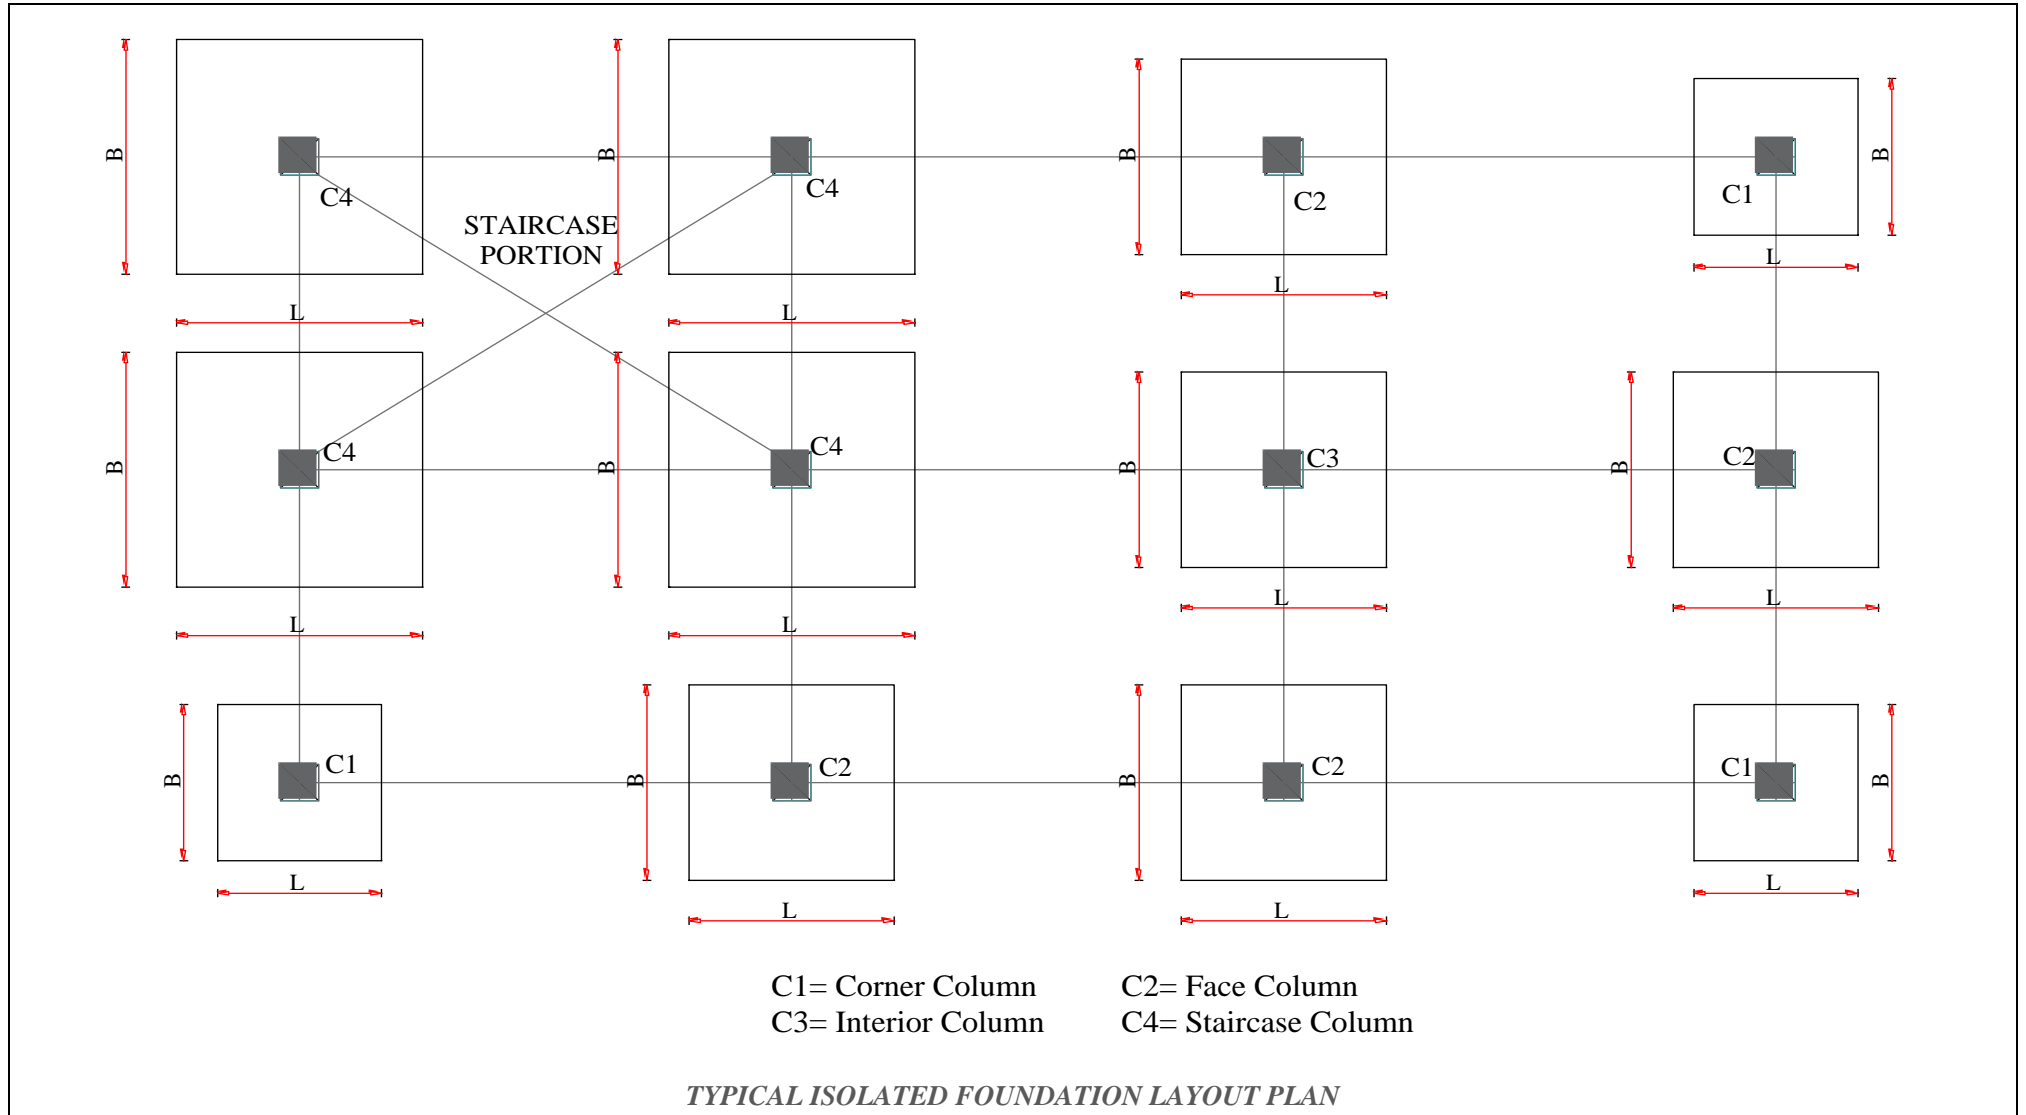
B
C4
L
B
C4
L
STAIRCASE PORTION
B
C2
L
C1
B
L
B
C4
L
B
C4
L
B
C3
L
B
C2
L
B
C1
L
B
C2
L
B
C2
L
C1
B
L

C1= Corner Column
C3= Interior Column
C2= Face Column
C4= Staircase Column

TYPICAL ISOLATED FOUNDATION LAYOUT PLAN